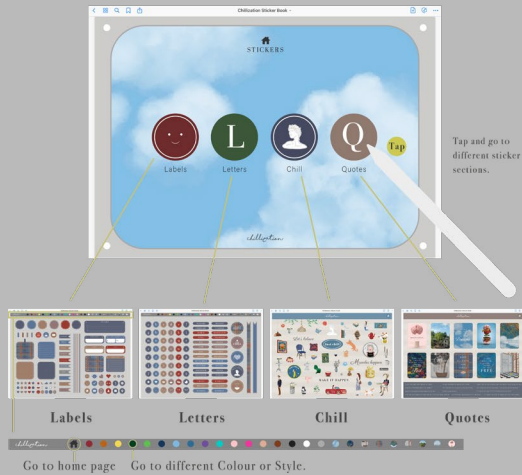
Chillication Sticker Book

STICKERS

L

Q

Labels

Letters

Chill

Quotes

Tap

chillication

Tap and go to different sticker sections.

Labels

Letters

Chill

Quotes

chillication

Go to home page

Go to different Colour or Style.